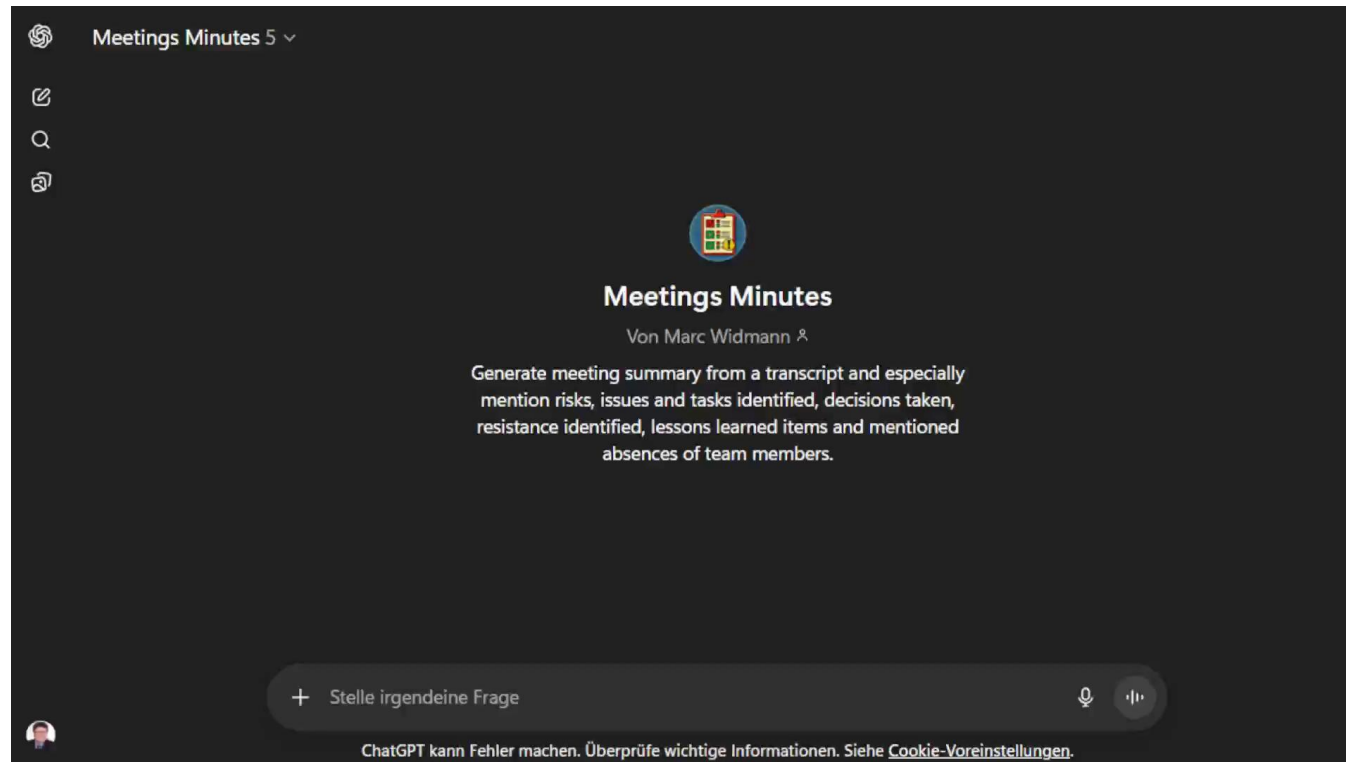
Meetings Minutes 5

Meetings Minutes

Von Marc Widmann

Generate meeting summary from a transcript and especially mention risks, issues and tasks identified, decisions taken, resistance identified, lessons learned items and mentioned absences of team members.

+ Stelle irgendeine Frage

ChatGPT kann Fehler machen. Überprüfe wichtige Informationen. Siehe Cookie-Voreinstellungen.